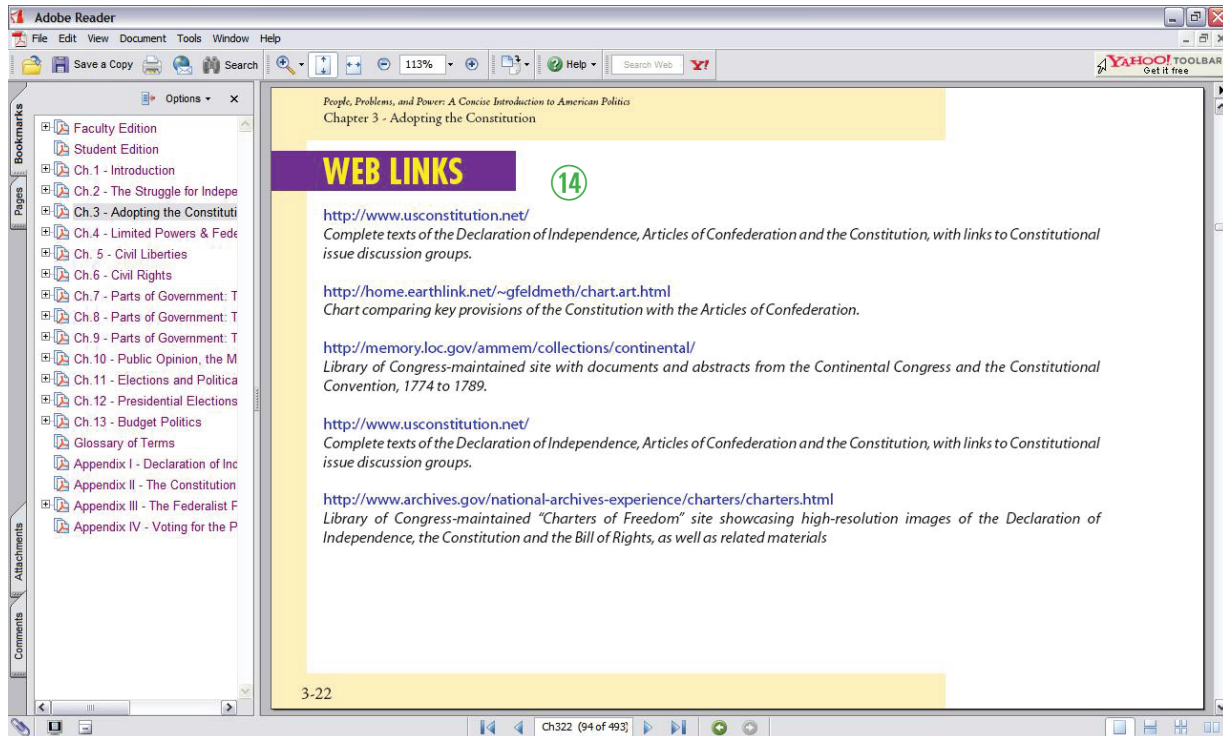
Adobe Reader

File Edit View Document Tools Window Help

Save a Copy Search 113% Help Search Web

YAHOO! TOOLBAR Get it free

Bookmarks Pages Attachments Comments

Options

Faculty Edition
Student Edition
Ch.1 - Introduction
Ch.2 - The Struggle for Indepe
Ch.3 - Adopting the Constituti
Ch.4 - Limited Powers & Fede
Ch. 5 - Civil Liberties
Ch.6 - Civil Rights
Ch.7 - Parts of Government: T
Ch.8 - Parts of Government: T
Ch.9 - Parts of Government: T
Ch.10 - Public Opinion, the M
Ch.11 - Elections and Politica
Ch.12 - Presidential Elections
Ch.13 - Budget Politics
Glossary of Terms
Appendix I - Declaration of Inc
Appendix II - The Constitution
Appendix III - The Federalist F
Appendix IV - Voting for the P

People, Problems, and Power: A Concise Introduction to American Politics
Chapter 3 - Adopting the Constitution

WEB LINKS

14

http://www.usconstitution.net/
Complete texts of the Declaration of Independence, Articles of Confederation and the Constitution, with links to Constitutional issue discussion groups.

http://home.earthlink.net/~gfeldmeth/chart.art.html
Chart comparing key provisions of the Constitution with the Articles of Confederation.

http://memory.loc.gov/ammem/collections/continental/
Library of Congress-maintained site with documents and abstracts from the Continental Congress and the Constitutional Convention, 1774 to 1789.

http://www.usconstitution.net/
Complete texts of the Declaration of Independence, Articles of Confederation and the Constitution, with links to Constitutional issue discussion groups.

http://www.archives.gov/national-archives-experience/charters/charters.html
Library of Congress-maintained "Charters of Freedom" site showcasing high-resolution images of the Declaration of Independence, the Constitution and the Bill of Rights, as well as related materials

3-22

Ch322 (94 of 493)